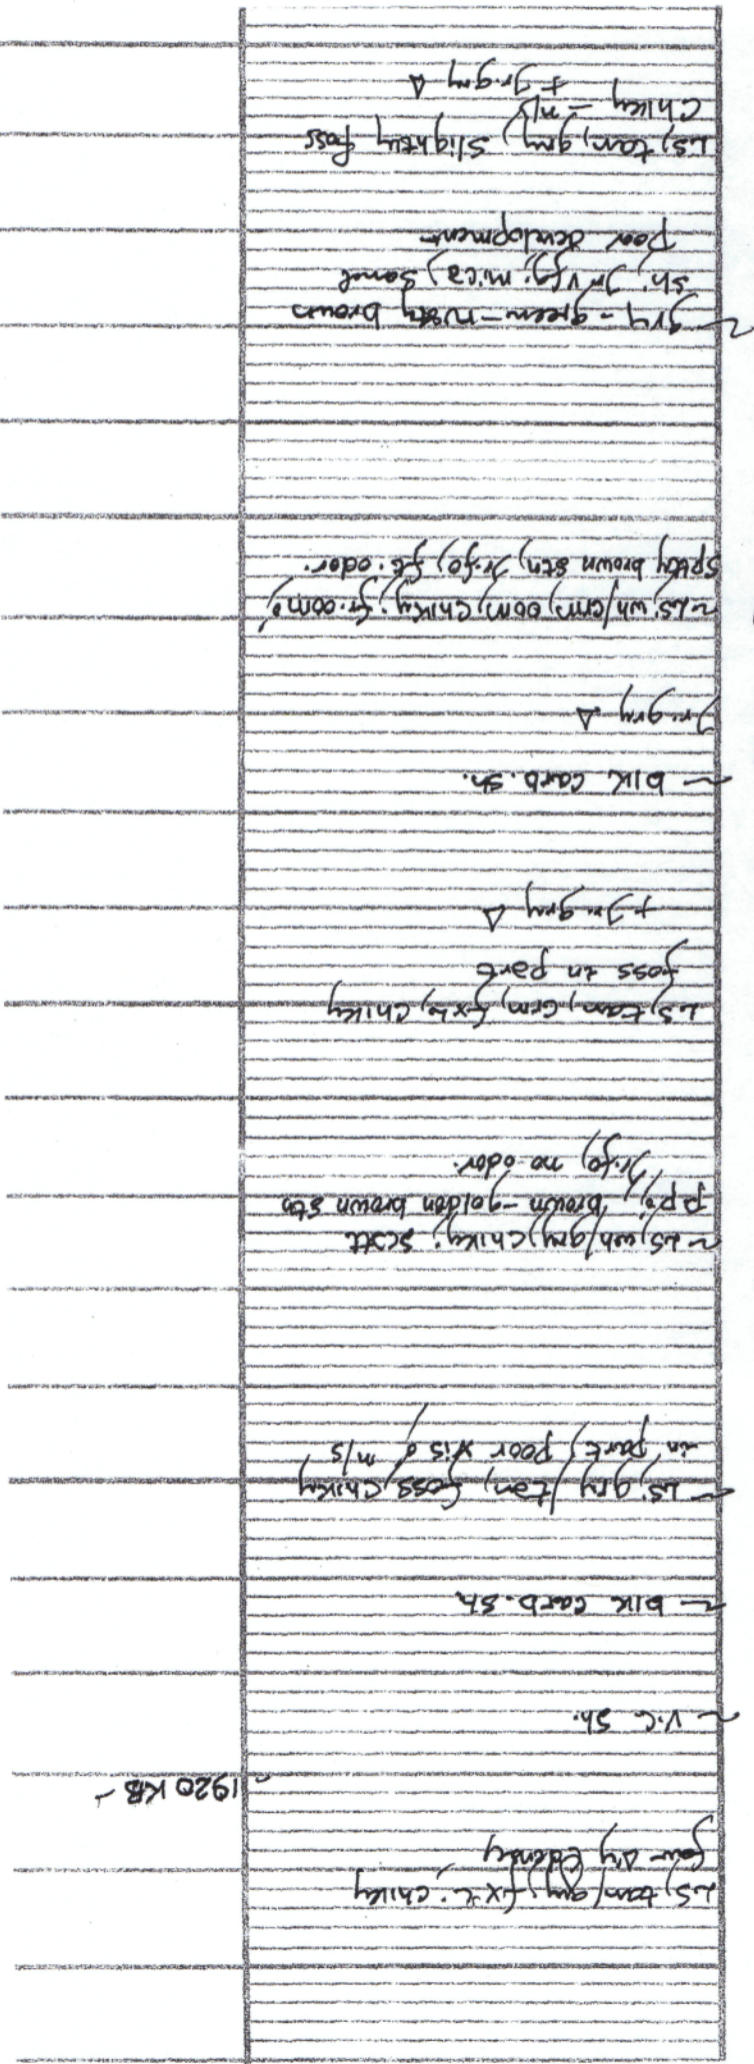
Ls, tan/gry, slightly foss chlky - mly f. gr. gry. ∆

~ gry - green - rusty brown sh, v. fg; mica, some poor development

~ Ls, wh/crm, com, chlky, f. com, spotty brown stn, v. fo, fg. odor.

v. f. gry ∆

~ blk carb. sh.

Ls, tan, crm, f. x. l, chlky foss in part
+ v. f. gry ∆

~ Ls, wh/gry, chlky, scatt pp, brown - golden brown stn, v. fo, no odor.

~ Ls, gry/tan, foss, chlky in part, poor v. s. o. m/s

~ blk carb. sh.

~ v. c. sh.

1920 KB -

Ls, tan/gry, f. x. l, chlky fair dry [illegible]